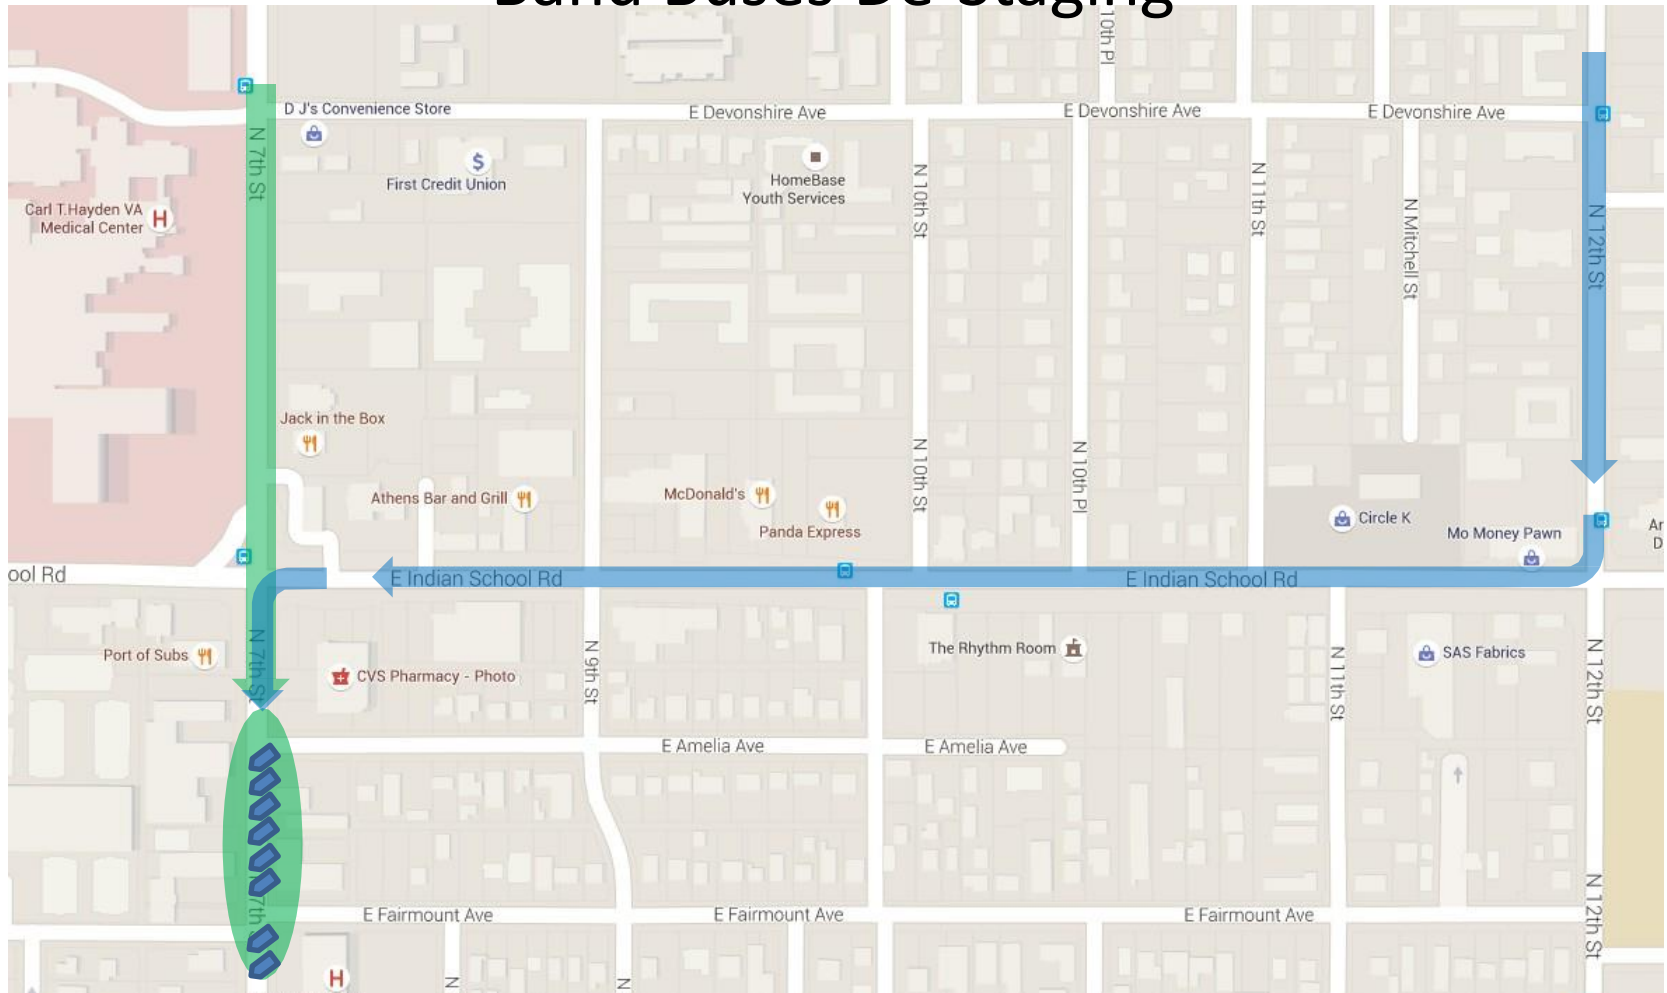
Band Buses DC Staging

10th Pl

D J's Convenience Store
E Devonshire Ave
E Devonshire Ave
E Devonshire Ave
N 7th St
First Credit Union
HomeBase Youth Services
N 10th St
N 11th St
N Mitchell St
N 12th St
Carl T. Hayden VA Medical Center
Jack in the Box
Athens Bar and Grill
McDonald's
Panda Express
N 10th St
N 10th Pl
Circle K
Mo Money Pawn
Ar
D
ool Rd
E Indian School Rd
E Indian School Rd
Port of Subs
N 7th St
CVS Pharmacy - Photo
N 9th St
The Rhythm Room
N 11th St
SAS Fabrics
N 12th St
E Amelia Ave
E Amelia Ave
N 7th St
E Fairmount Ave
E Fairmount Ave
E Fairmount Ave
N 12th St
N
N